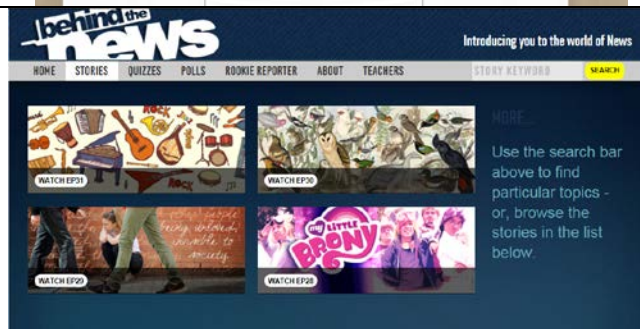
behind the news

Introducing you to the world of News

HOME STORIES QUIZZES POLLS ROOKIE REPORTER ABOUT TEACHERS

STORY KEYWORD SEARCH

ROCK

WATCH EP31

WATCH EP30

WATCH EP29

MY LITTLE BRONY

WATCH EP28

MORE...

Use the search bar above to find particular topics - or, browse the stories in the list below.